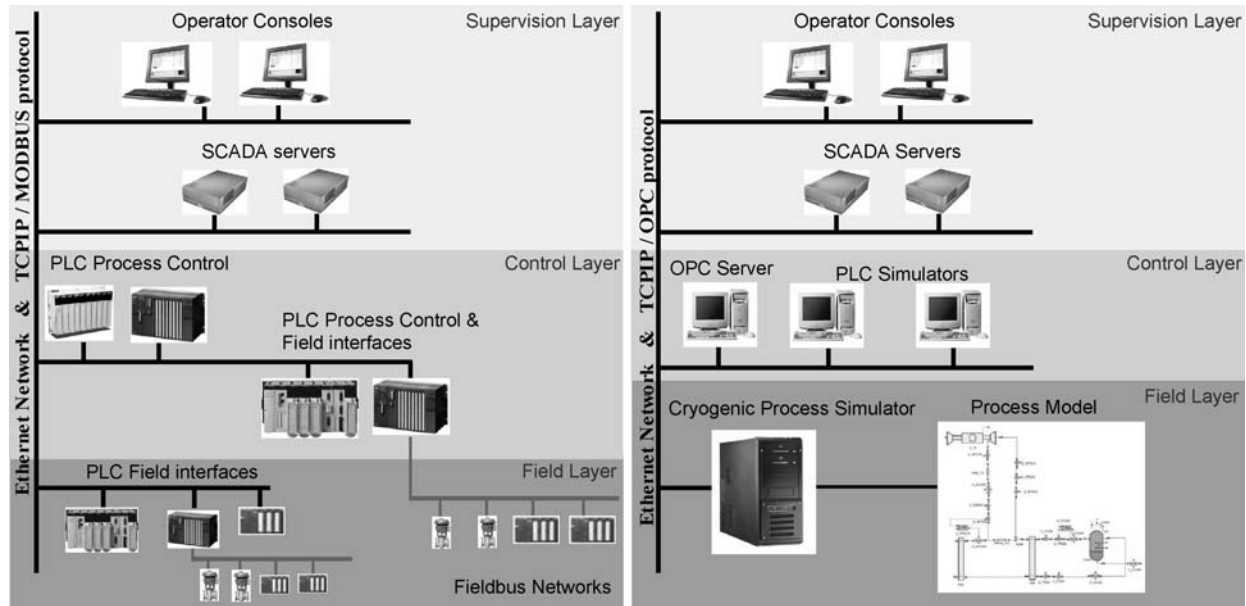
Ethernet Network & TCPIP / MODBUS protocol

Operator Consoles

Supervision Layer

SCADA servers

PLC Process Control

Control Layer

PLC Process Control & Field interfaces

PLC Field interfaces

Field Layer

Fieldbus Networks

Ethernet Network & TCPIP / OPC protocol

Operator Consoles

Supervision Layer

SCADA Servers

OPC Server

PLC Simulators

Control Layer

Field Layer

Cryogenic Process Simulator

Process Model